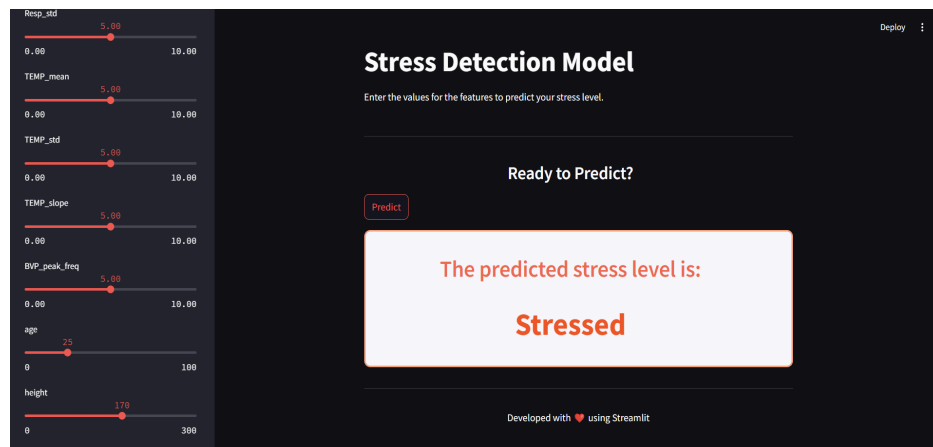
Resp_std
5.00
0.00 10.00

TEMP_mean
5.00
0.00 10.00

TEMP_std
5.00
0.00 10.00

TEMP_slope
5.00
0.00 10.00

BVP_peak_freq
5.00
0.00 10.00

age
25
0 100

height
170
0 300

Deploy ⋮

Stress Detection Model

Enter the values for the features to predict your stress level.

Ready to Predict?

Predict

The predicted stress level is:

Stressed

Developed with ❤️ using Streamlit